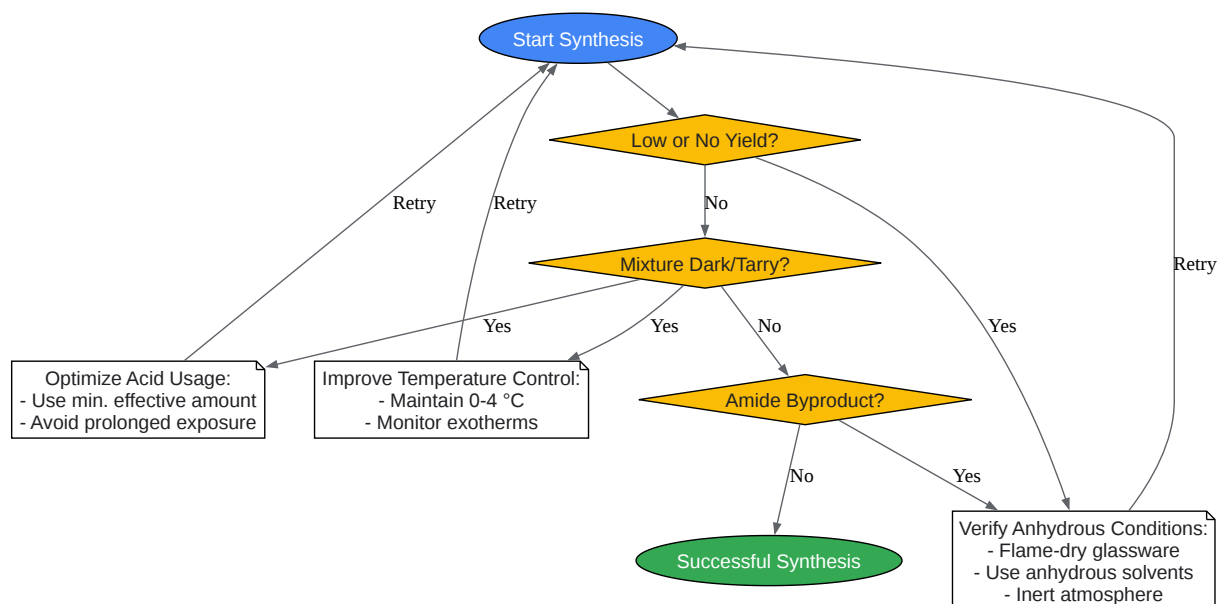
Start Synthesis

Low or No Yield?

No

Mixture Dark/Tarry?

Yes

Yes

No

Amide Byproduct?

No

Yes

Yes

Retry

Retry

Retry

Optimize Acid Usage:
- Use min. effective amount
- Avoid prolonged exposure

Improve Temperature Control:
- Maintain 0-4 °C
- Monitor exotherms

Successful Synthesis

Verify Anhydrous Conditions:
- Flame-dry glassware
- Use anhydrous solvents
- Inert atmosphere